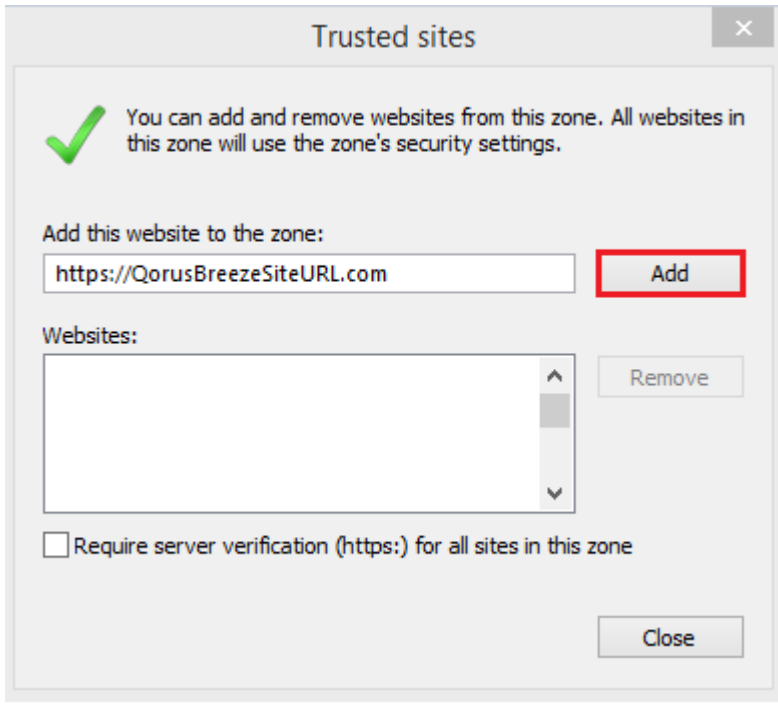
Trusted sites

You can add and remove websites from this zone. All websites in this zone will use the zone's security settings.

Add this website to the zone:

https://QorusBreezeSiteURL.com

Add

Websites:

Remove

Require server verification (https:) for all sites in this zone

Close